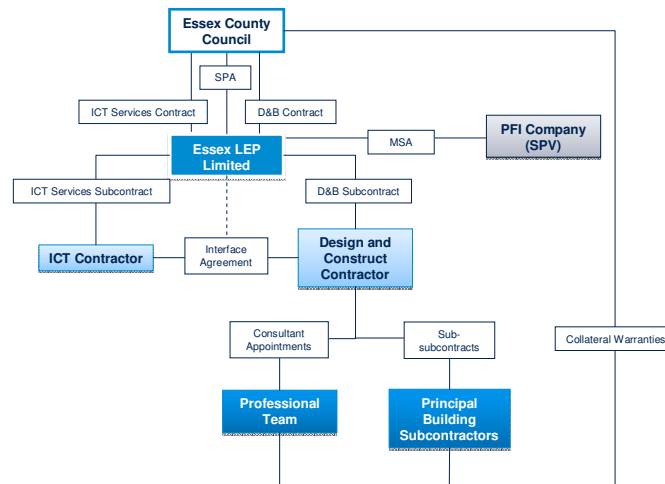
Essex County Council

SPA

ICT Services Contract

D&B Contract

Essex LEP Limited

MSA

PFI Company (SPV)

ICT Services Subcontract

D&B Subcontract

ICT Contractor

Interface Agreement

Design and Construct Contractor

Consultant Appointments

Sub-subcontracts

Collateral Warranties

Professional Team

Principal Building Subcontractors